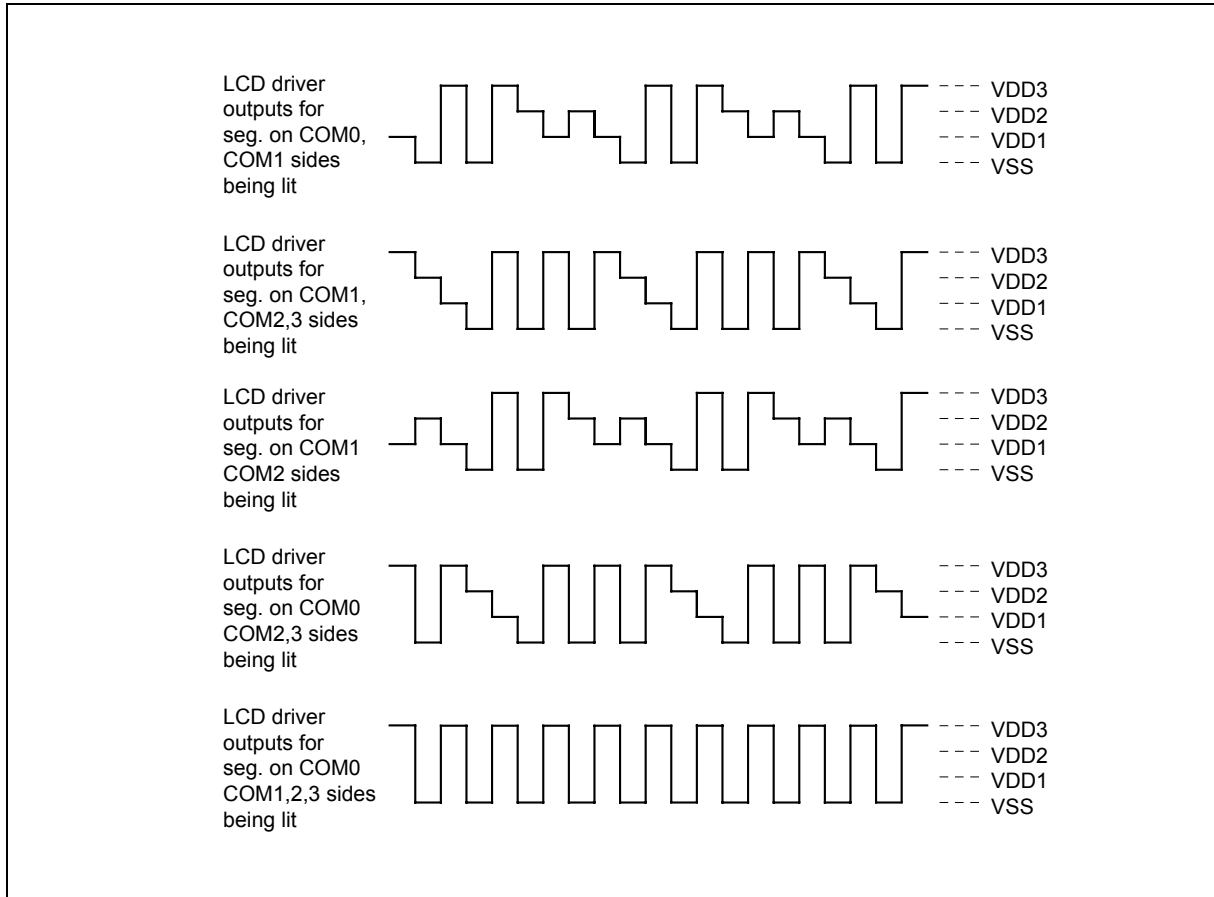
LCD driver outputs for seg. on COM0, COM1 sides being lit

VDD3
VDD2
VDD1
VSS

LCD driver outputs for seg. on COM1, COM2,3 sides being lit

VDD3
VDD2
VDD1
VSS

LCD driver outputs for seg. on COM1 COM2 sides being lit

VDD3
VDD2
VDD1
VSS

LCD driver outputs for seg. on COM0 COM2,3 sides being lit

VDD3
VDD2
VDD1
VSS

LCD driver outputs for seg. on COM0 COM1,2,3 sides being lit

VDD3
VDD2
VDD1
VSS